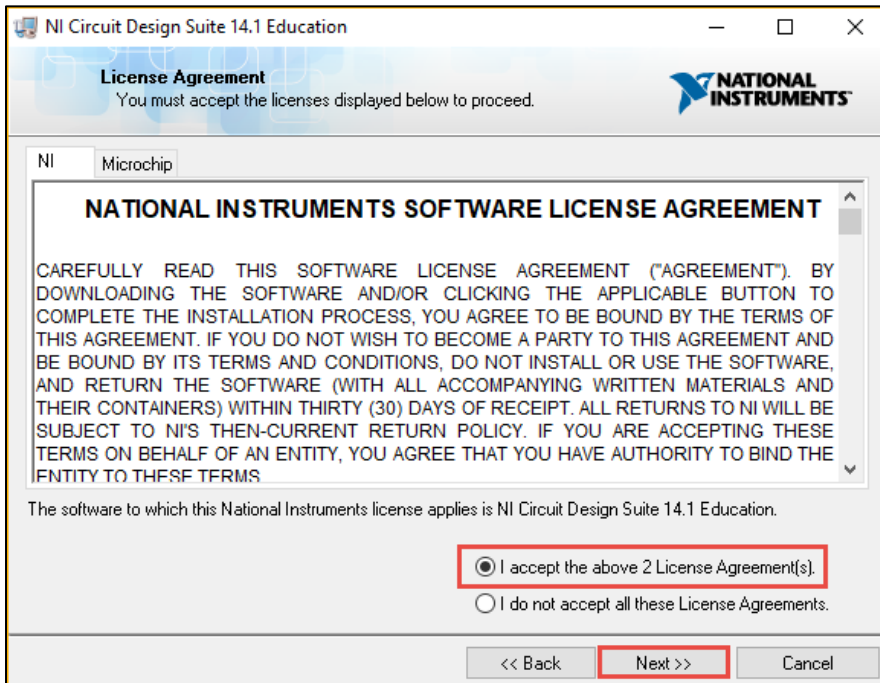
NI Circuit Design Suite 14.1 Education

License Agreement
You must accept the licenses displayed below to proceed.

NATIONAL INSTRUMENTS

NI

Microchip

NATIONAL INSTRUMENTS SOFTWARE LICENSE AGREEMENT

CAREFULLY READ THIS SOFTWARE LICENSE AGREEMENT ("AGREEMENT"). BY DOWNLOADING THE SOFTWARE AND/OR CLICKING THE APPLICABLE BUTTON TO COMPLETE THE INSTALLATION PROCESS, YOU AGREE TO BE BOUND BY THE TERMS OF THIS AGREEMENT. IF YOU DO NOT WISH TO BECOME A PARTY TO THIS AGREEMENT AND BE BOUND BY ITS TERMS AND CONDITIONS, DO NOT INSTALL OR USE THE SOFTWARE, AND RETURN THE SOFTWARE (WITH ALL ACCOMPANYING WRITTEN MATERIALS AND THEIR CONTAINERS) WITHIN THIRTY (30) DAYS OF RECEIPT. ALL RETURNS TO NI WILL BE SUBJECT TO NI'S THEN-CURRENT RETURN POLICY. IF YOU ARE ACCEPTING THESE TERMS ON BEHALF OF AN ENTITY, YOU AGREE THAT YOU HAVE AUTHORITY TO BIND THE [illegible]

The software to which this National Instruments license applies is NI Circuit Design Suite 14.1 Education.

I accept the above 2 License Agreement(s).

I do not accept all these License Agreements.

<< Back

Next >>

Cancel